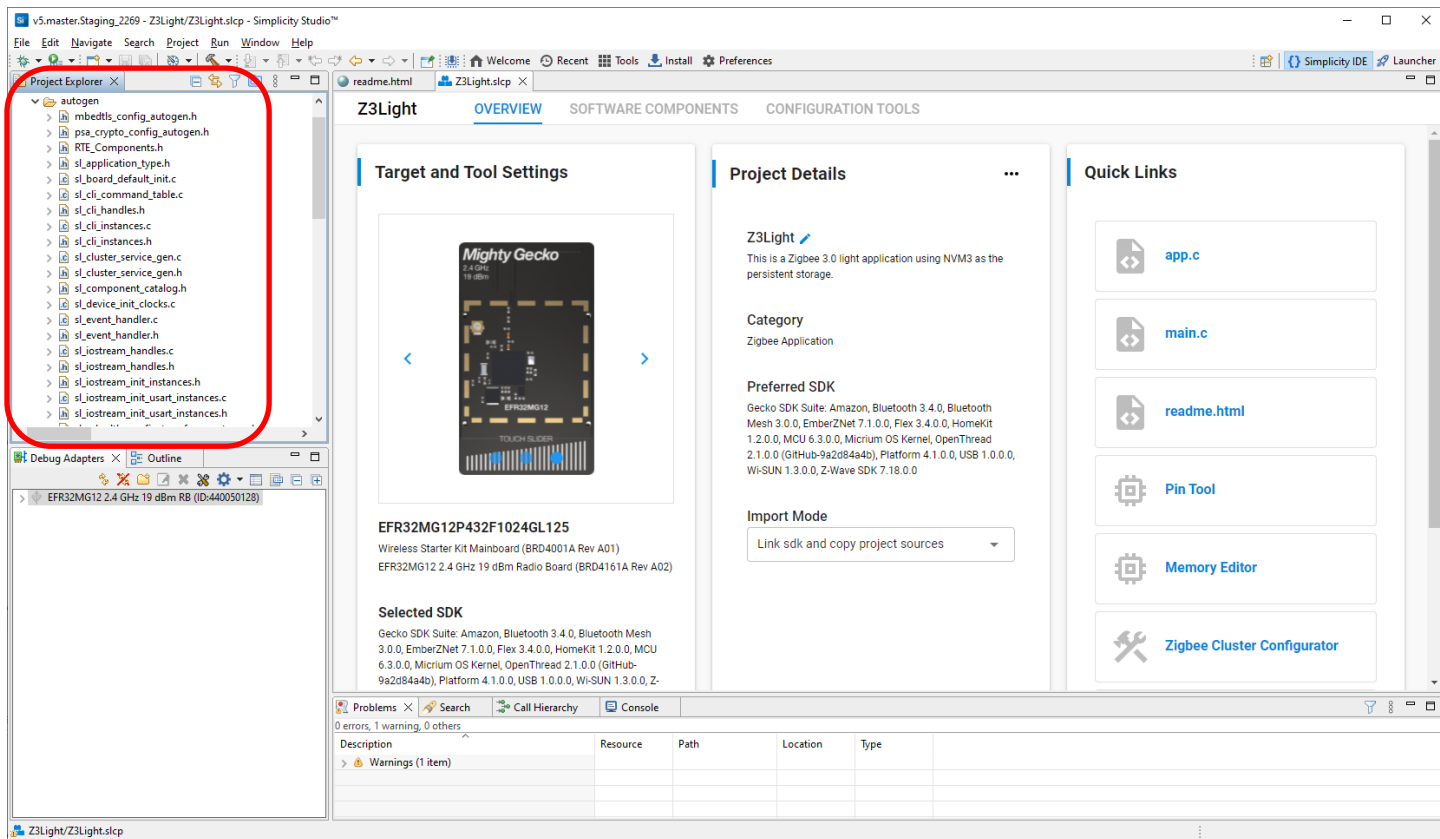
v5.master.Staging_2269 - Z3Light/Z3Light.slcp - Simplicity Studio™

File Edit Navigate Search Project Run Window Help

Welcome Recent Tools Install Preferences

Simplicity IDE Launcher

Project Explorer

autogen
mbedtls_config_autogen.h
psa_crypto_config_autogen.h
RTE_Components.h
sl_application_type.h
sl_board_default_init.c
sl_cli_command_table.c
sl_cli_handles.h
sl_cli_instances.c
sl_cli_instances.h
sl_cluster_service_gen.c
sl_cluster_service_gen.h
sl_component_catalog.h
sl_device_init_clocks.c
sl_event_handler.c
sl_event_handler.h
sl_iostream_handles.c
sl_iostream_handles.h
sl_iostream_init_instances.h
sl_iostream_init_usart_instances.c
sl_iostream_init_usart_instances.h
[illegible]

Debug Adapters Outline

EFR32MG12 2.4 GHz 19 dBm RB (ID:440050128)

readme.html Z3Light.slcp

Z3Light OVERVIEW SOFTWARE COMPONENTS CONFIGURATION TOOLS

Target and Tool Settings

Mighty Gecko
2.4 GHz
19 dBm
EFR32MG12
TOUCH SLIDER

EFR32MG12P432F1024GL125
Wireless Starter Kit Mainboard (BRD4001A Rev A01)
EFR32MG12 2.4 GHz 19 dBm Radio Board (BRD4161A Rev A02)

Selected SDK
Gecko SDK Suite: Amazon, Bluetooth 3.4.0, Bluetooth Mesh 3.0.0, EmberZNet 7.1.0.0, Flex 3.4.0.0, HomeKit 1.2.0.0, MCU 6.3.0.0, Micrium OS Kernel, OpenThread 2.1.0.0 (GitHub-9a2d84a4b), Platform 4.1.0.0, USB 1.0.0.0, Wi-SUN 1.3.0.0, Z-

Project Details ...

Z3Light
This is a Zigbee 3.0 light application using NVM3 as the persistent storage.

Category
Zigbee Application

Preferred SDK
Gecko SDK Suite: Amazon, Bluetooth 3.4.0, Bluetooth Mesh 3.0.0, EmberZNet 7.1.0.0, Flex 3.4.0.0, HomeKit 1.2.0.0, MCU 6.3.0.0, Micrium OS Kernel, OpenThread 2.1.0.0 (GitHub-9a2d84a4b), Platform 4.1.0.0, USB 1.0.0.0, Wi-SUN 1.3.0.0, Z-Wave SDK 7.18.0.0

Import Mode
Link sdk and copy project sources

Quick Links
app.c
main.c
readme.html
Pin Tool
Memory Editor
Zigbee Cluster Configurator

Problems Search Call Hierarchy Console
0 errors, 1 warning, 0 others

| Description | Resource | Path | Location | Type |
|---|---|---|---|---|
| Warnings (1 item) | | | | |

Z3Light/Z3Light.slcp